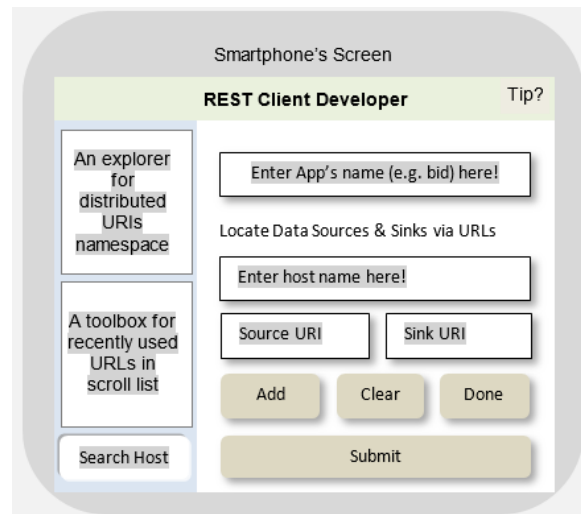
Smartphone's Screen

REST Client Developer

Tip?

An explorer for distributed URIs namespace

A toolbox for recently used URLs in scroll list

Search Host

Enter App's name (e.g. bid) here!

Locate Data Sources & Sinks via URLs

Enter host name here!

Source URI

Sink URI

Add

Clear

Done

Submit